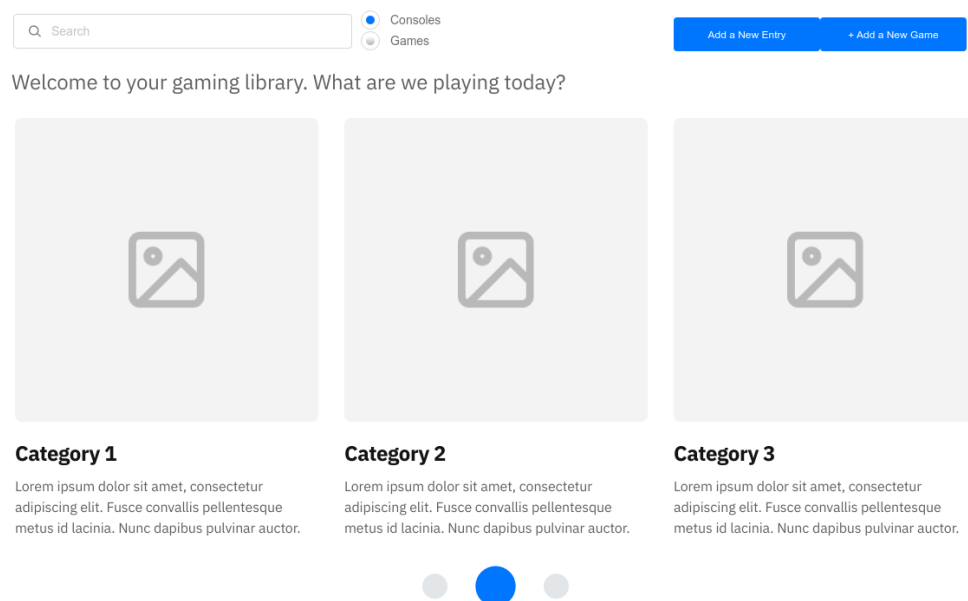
Search

Consoles
Games

Add a New Entry
+ Add a New Game

Welcome to your gaming library. What are we playing today?

Category 1

Lorem ipsum dolor sit amet, consectetur adipiscing elit. Fusce convallis pellentesque metus id lacinia. Nunc dapibus pulvinar auctor.

Category 2

Lorem ipsum dolor sit amet, consectetur adipiscing elit. Fusce convallis pellentesque metus id lacinia. Nunc dapibus pulvinar auctor.

Category 3

Lorem ipsum dolor sit amet, consectetur adipiscing elit. Fusce convallis pellentesque metus id lacinia. Nunc dapibus pulvinar auctor.